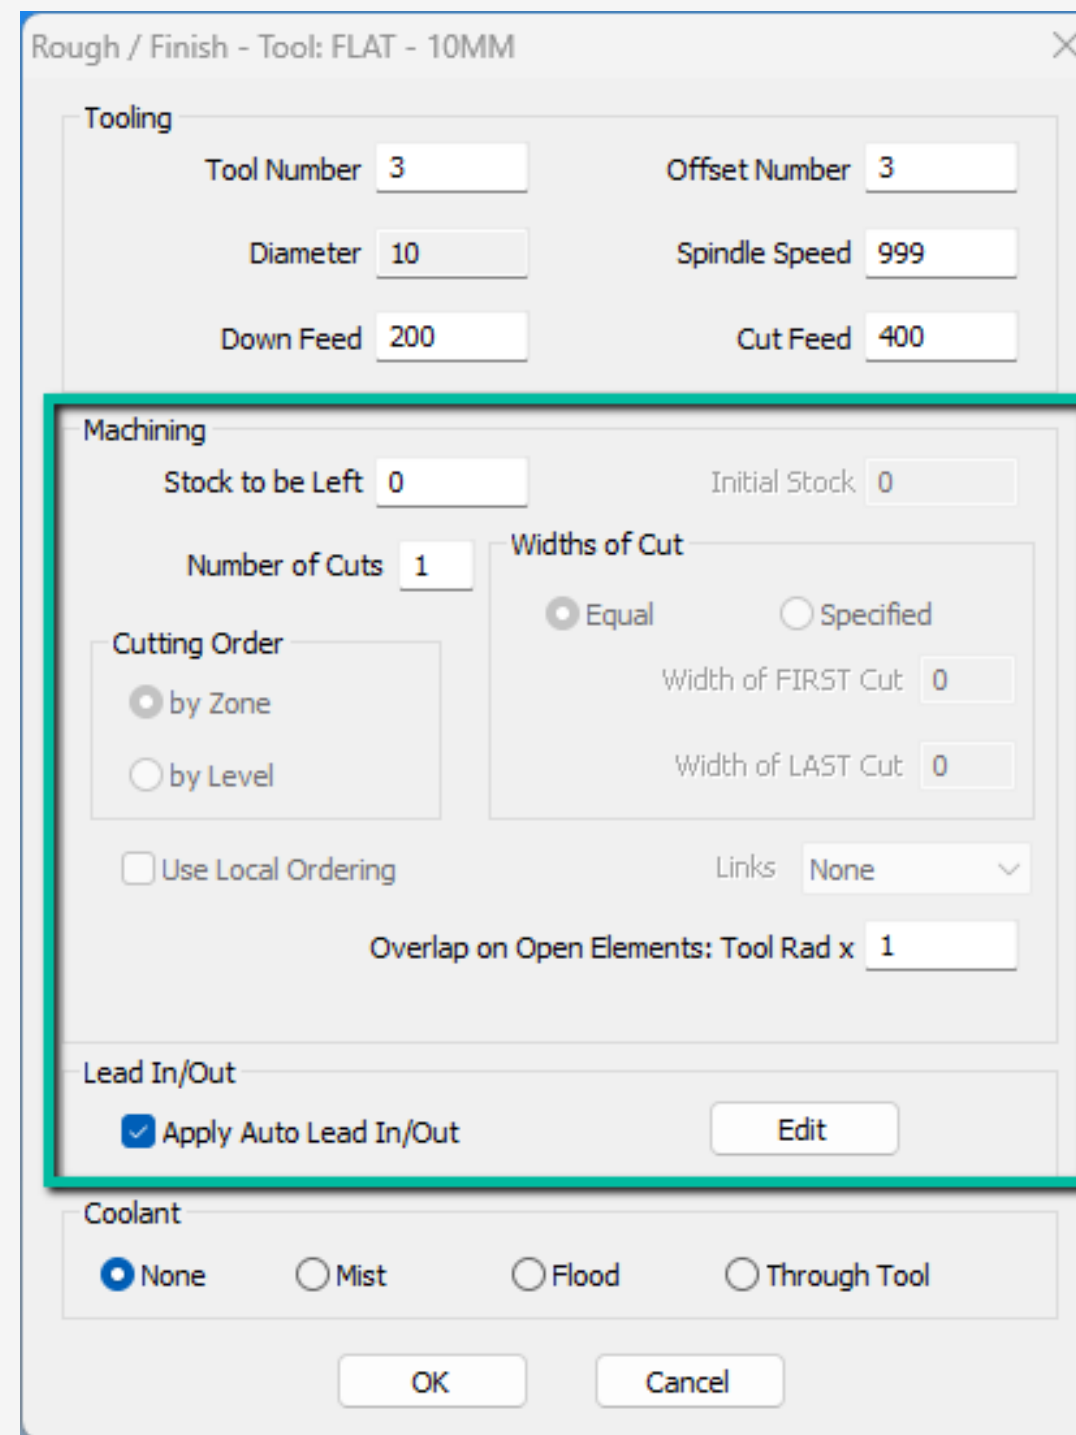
Rough / Finish - Tool: FLAT - 10MM

Tooling
Tool Number 3
Offset Number 3
Diameter 10
Spindle Speed 999
Down Feed 200
Cut Feed 400

Machining
Stock to be Left 0
Initial Stock 0
Number of Cuts 1
Widths of Cut
Equal
Specified
Width of FIRST Cut 0
Width of LAST Cut 0
Cutting Order
by Zone
by Level
Use Local Ordering
Links None
Overlap on Open Elements: Tool Rad x 1

Lead In/Out
Apply Auto Lead In/Out
Edit

Coolant
None
Mist
Flood
Through Tool

OK
Cancel